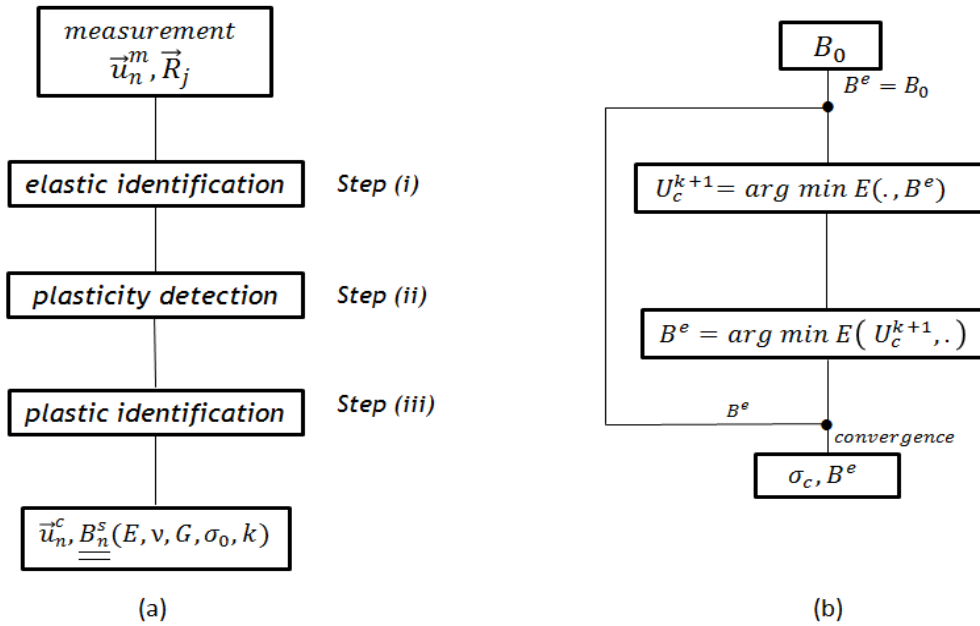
measurement
$\vec{u}_n^m, \vec{R}_j$

elastic identification
Step (i)

plasticity detection
Step (ii)

plastic identification
Step (iii)

$\vec{u}_n^c, \underline{\underline{B_n^s}}(E, \nu, G, \sigma_0, k)$

(a)

$B_0$

$B^e = B_0$

$U_c^{k+1} = arg\ min\ E(.,B^e)$

$B^e = arg\ min\ E(\ U_c^{k+1},.)$

$B^e$

convergence

$\sigma_c, B^e$

(b)